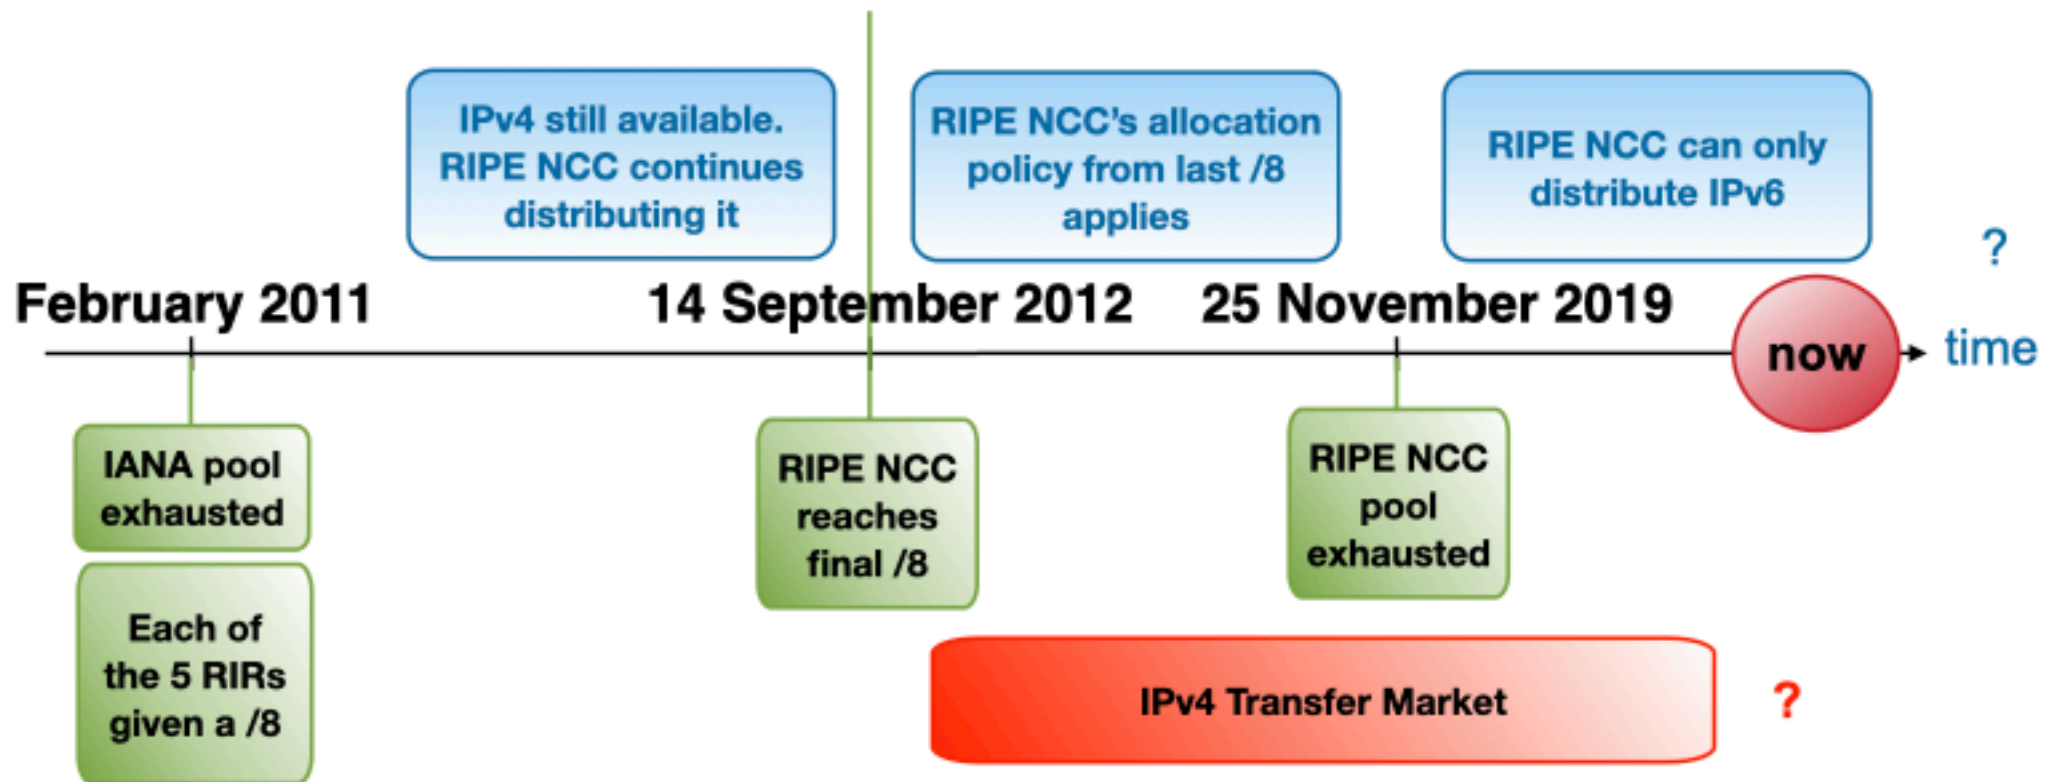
IPv4 still available. RIPE NCC continues distributing it

RIPE NCC's allocation policy from last /8 applies

RIPE NCC can only distribute IPv6

?

February 2011

14 September 2012

25 November 2019

now

time

IANA pool exhausted

Each of the 5 RIRs given a /8

RIPE NCC reaches final /8

RIPE NCC pool exhausted

IPv4 Transfer Market

?